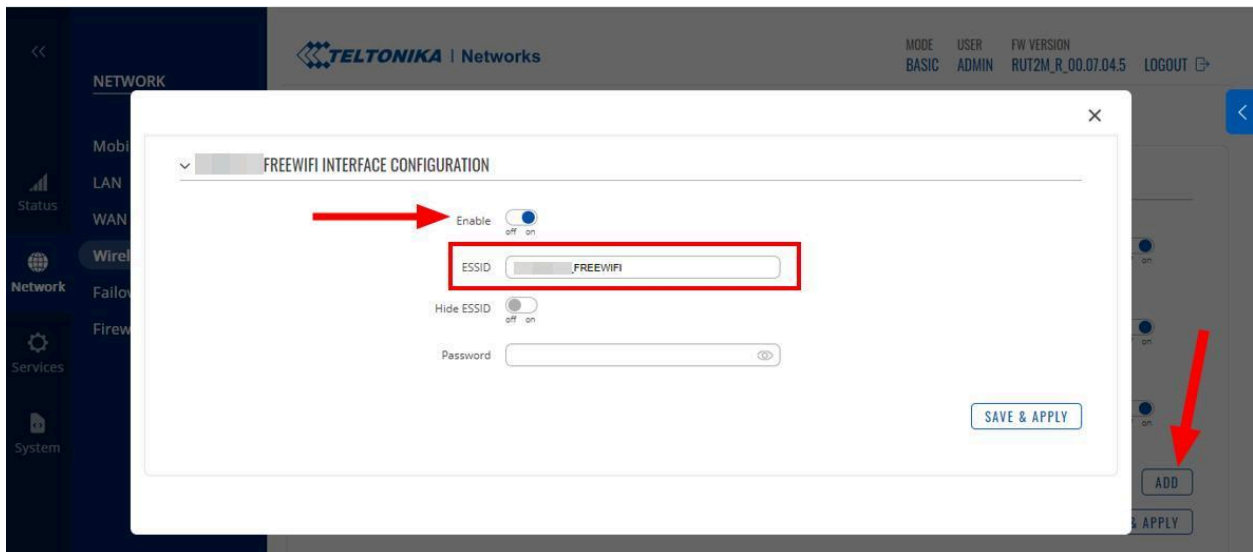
«

NETWORK

TELTONIKA | Networks

MODE BASIC USER ADMIN FW VERSION RUT2M_R_00.07.04.5 LOGOUT

Status

Mobi
LAN
WAN
Wirel
Failo
Firew

Network

Services

System

×

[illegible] FREEWIFI INTERFACE CONFIGURATION

Enable off on

ESSID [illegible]_FREEWIFI

Hide ESSID off on

Password

SAVE & APPLY

ADD

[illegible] APPLY

on
on
on